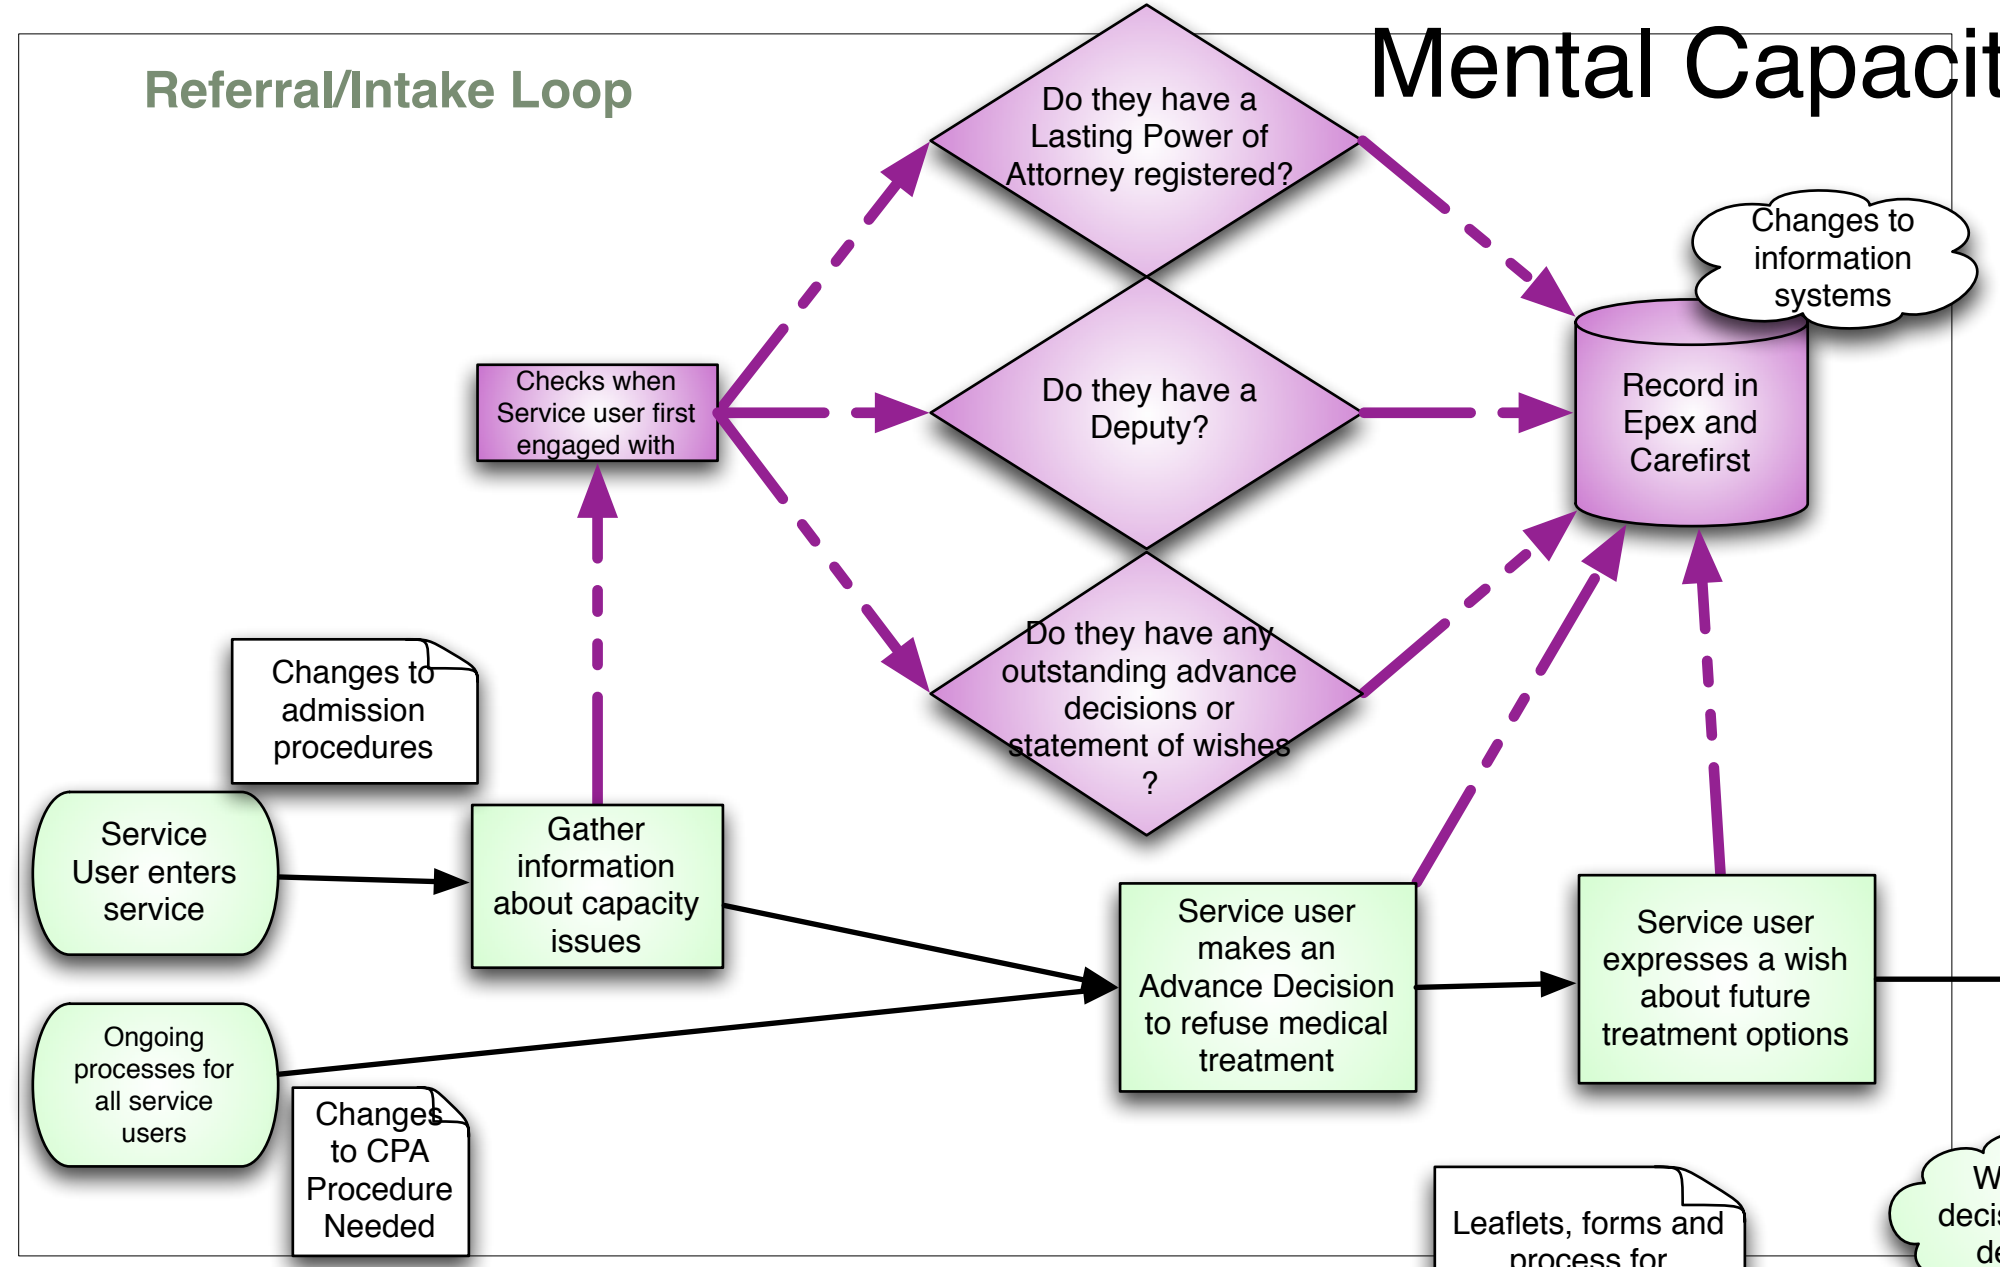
Mental Capacit

Referral/Intake Loop

Do they have a Lasting Power of Attorney registered?

Changes to information systems

Record in Epex and Carefirst

Checks when Service user first engaged with

Do they have a Deputy?

Do they have any outstanding advance decisions or statement of wishes ?

Changes to admission procedures

Service User enters service

Gather information about capacity issues

Service user makes an Advance Decision to refuse medical treatment

Service user expresses a wish about future treatment options

Ongoing processes for all service users

Changes to CPA Procedure Needed

Leaflets, forms and process for

W
deci
de